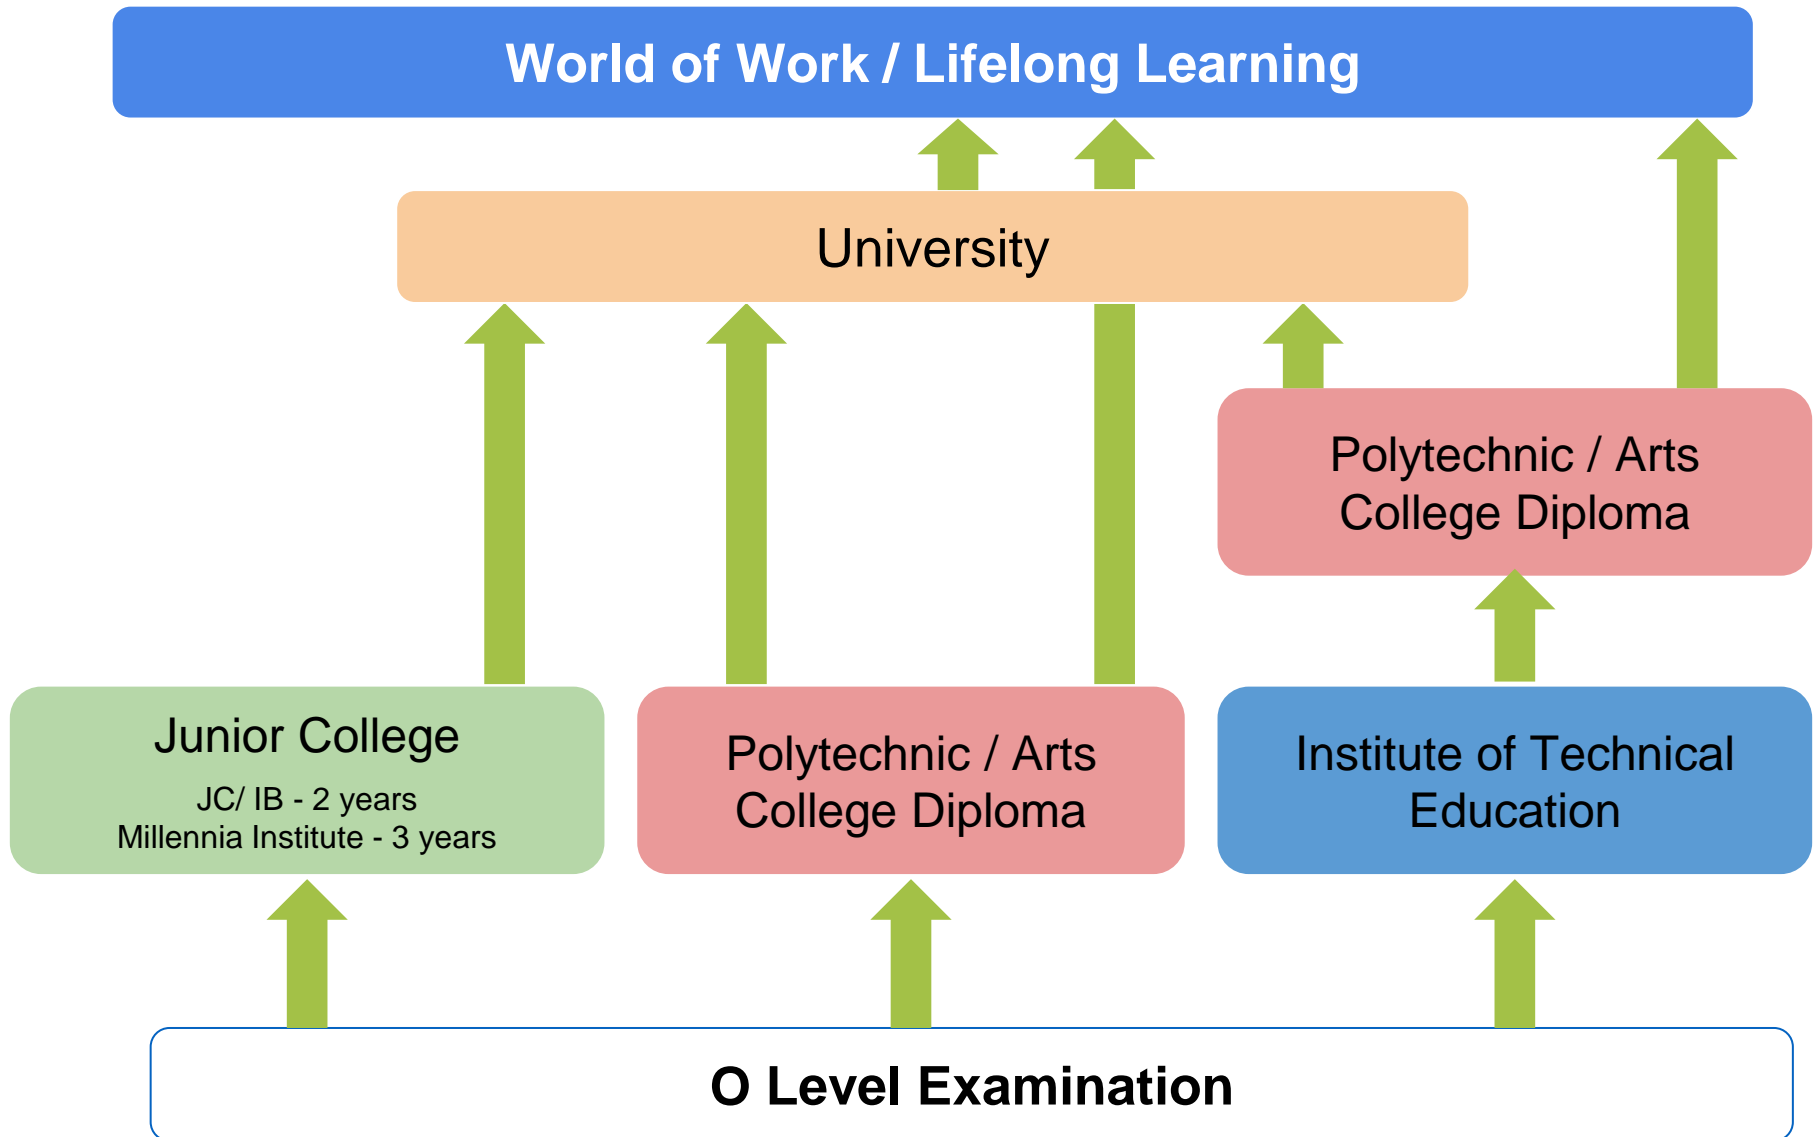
World of Work / Lifelong Learning

University

Polytechnic / Arts College Diploma

Junior College

JC/ IB - 2 years
Millennia Institute - 3 years

Polytechnic / Arts College Diploma

Institute of Technical Education

O Level Examination